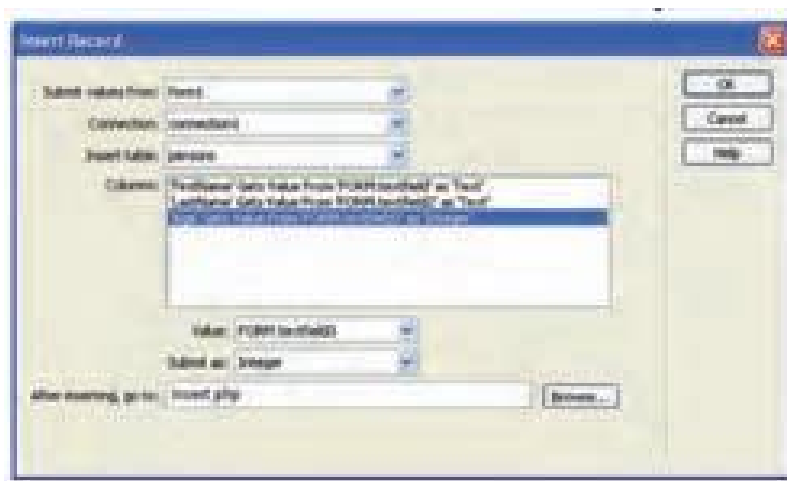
Insert Record

Submit values from: form1

Connection: connection1

Insert table: persons

Columns: 'FirstName' Gets Value From 'FORM.textfield' as 'Text'
'LastName' Gets Value From 'FORM.textfield2' as 'Text'
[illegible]

Value: FORM.textfield3

Submit as: Integer

After inserting, go to: insert.php

Browse...

OK

Cancel

Help